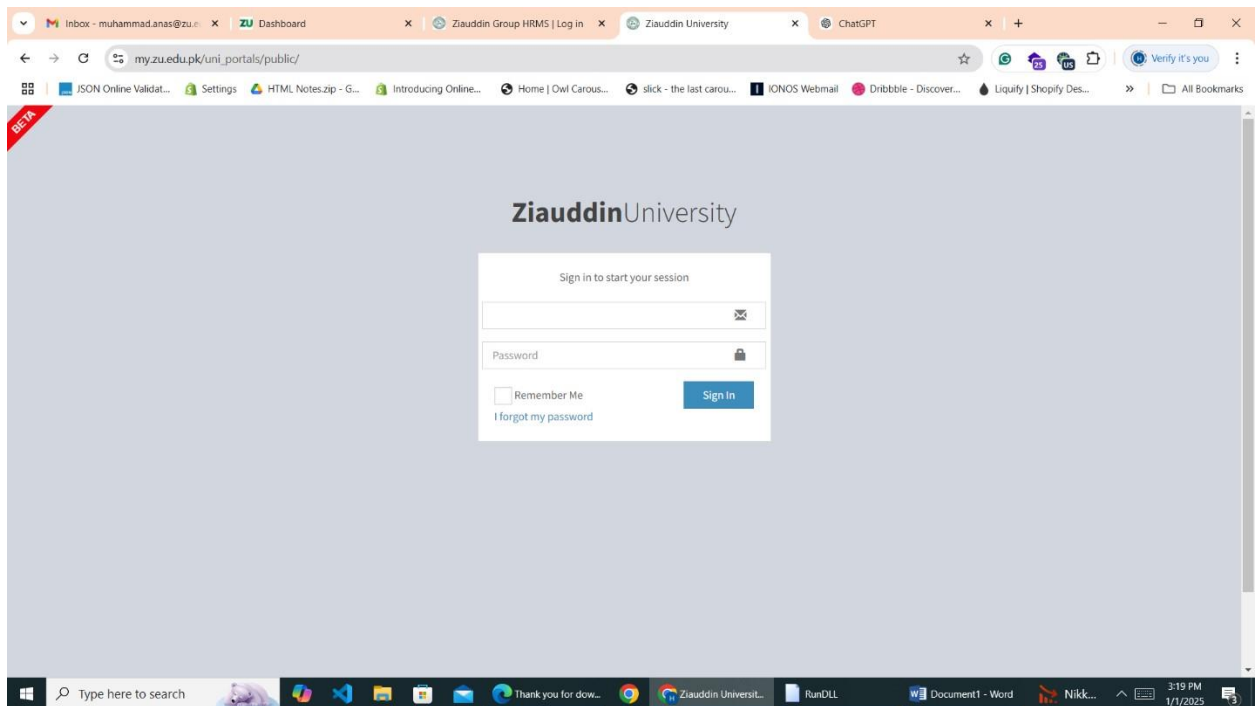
Inbox - muhammad.anas@zu.e ×
ZU Dashboard ×
Ziauddin Group HRMS | Log in ×
Ziauddin University ×
ChatGPT ×
+

my.zu.edu.pk/uni_portals/public/

Verify it's you

JSON Online Validat... Settings HTML Notes.zip - G... Introducing Online... Home | Owl Carous... slick - the last carou... IONOS Webmail Dribbble - Discover... Liquify | Shopify Des... » All Bookmarks

BETA

ZiauddinUniversity

Sign in to start your session

Password

Remember Me

Sign In

I forgot my password

Type here to search

Thank you for dow...

Ziauddin Universit...

RunDLL

Document1 - Word

Nikk...

3:19 PM
1/1/2025